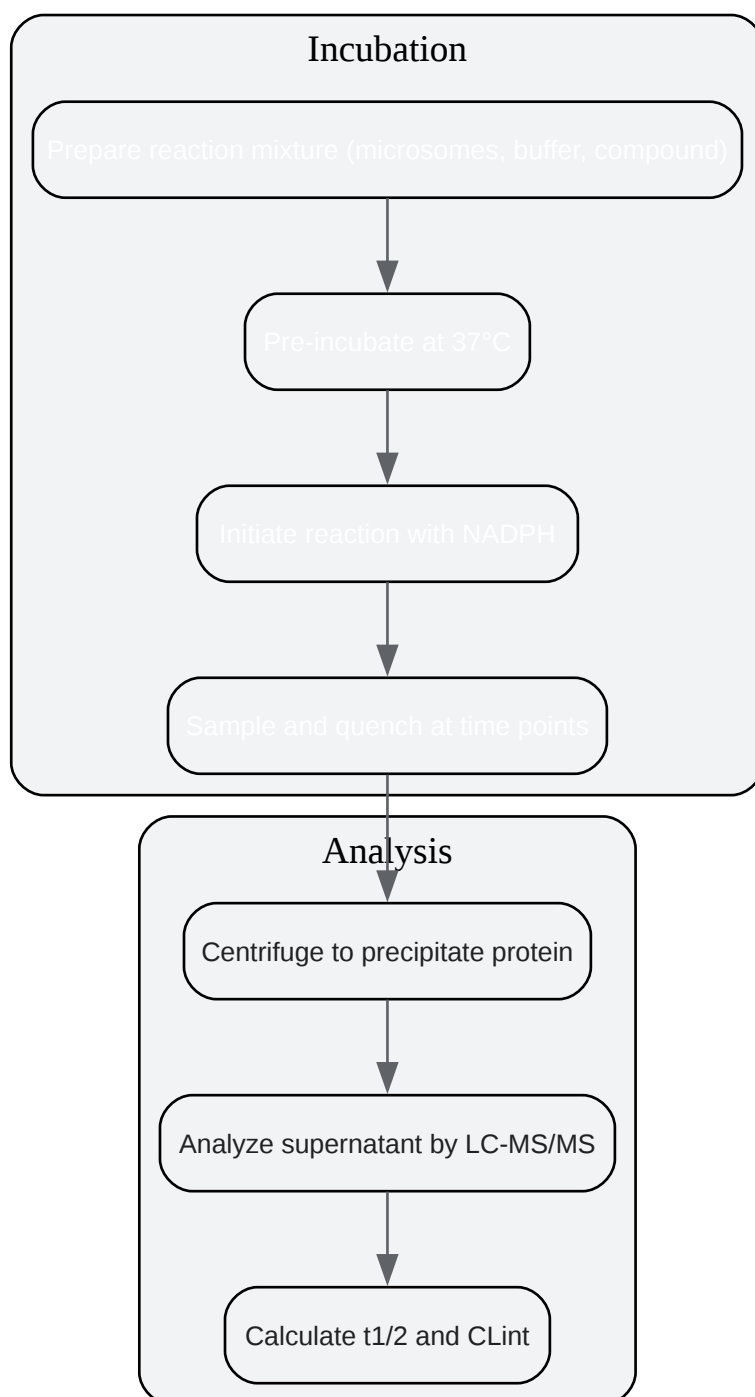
Incubation

Prepare reaction mixture (microsomes, buffer, compound)

Pre-incubate at 37°C

Initiate reaction with NADPH

Sample and quench at time points

Analysis

Centrifuge to precipitate protein

Analyze supernatant by LC-MS/MS

Calculate t1/2 and CLint